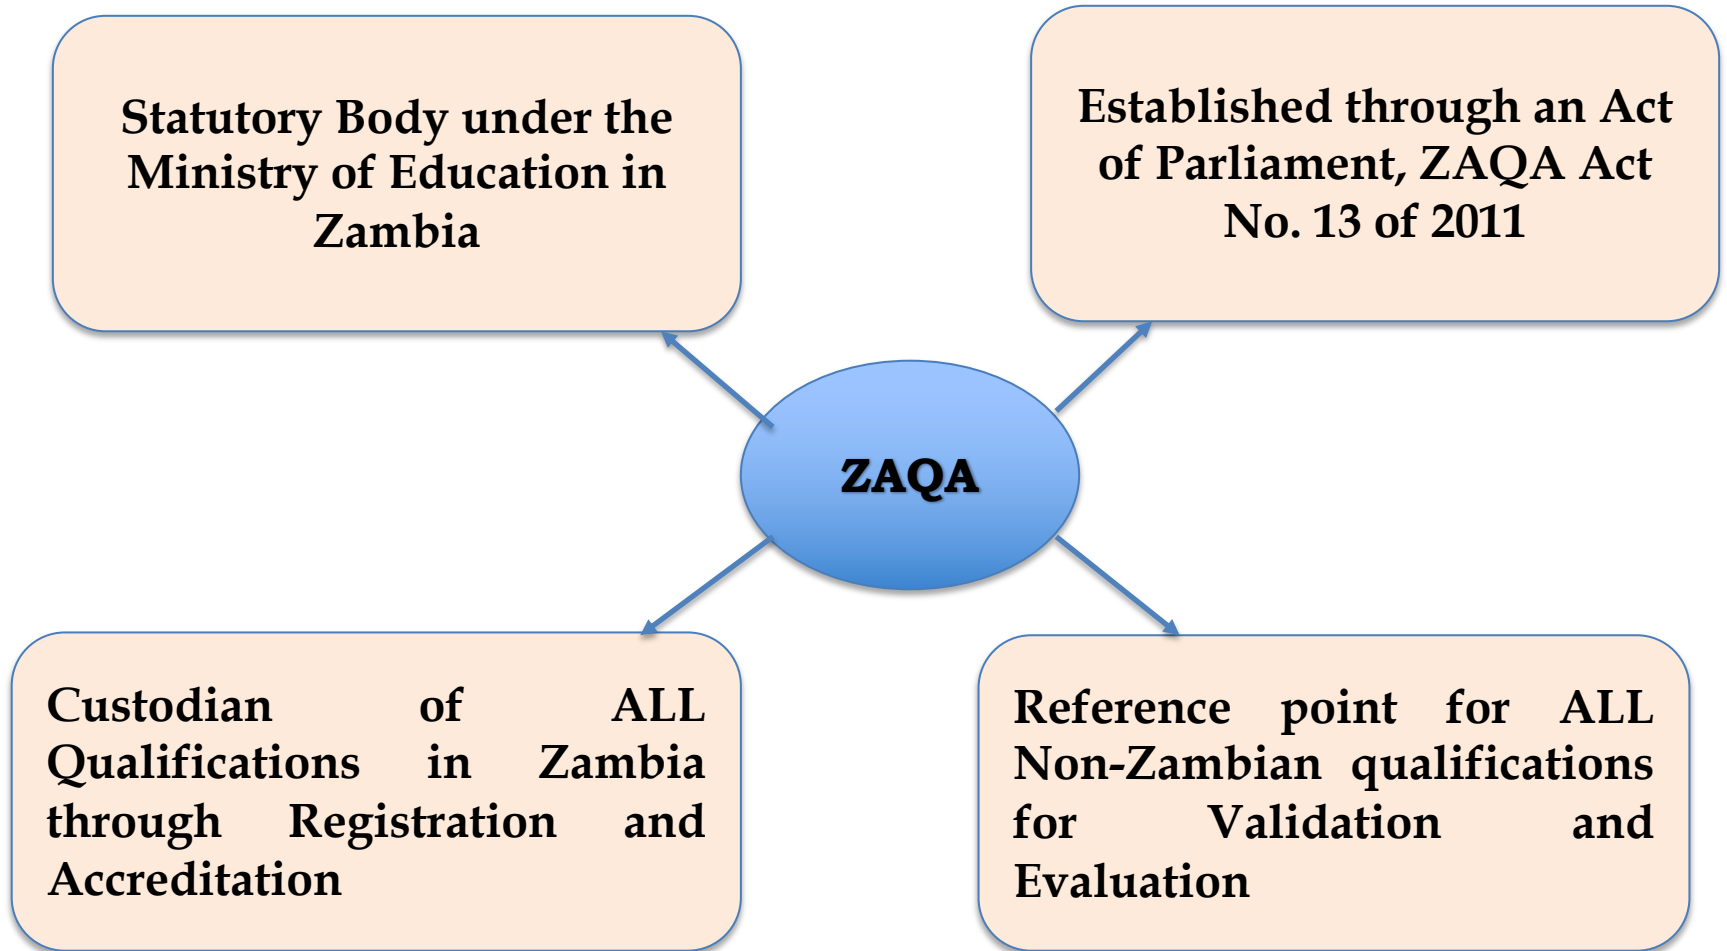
Statutory Body under the Ministry of Education in Zambia

Established through an Act of Parliament, ZAQA Act No. 13 of 2011

ZAQA

Custodian of ALL Qualifications in Zambia through Registration and Accreditation

Reference point for ALL Non-Zambian qualifications for Validation and Evaluation